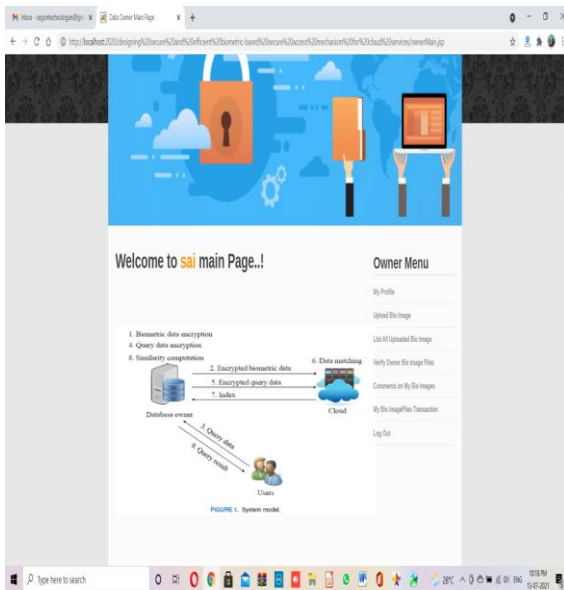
Inbox - cegontechnologies@gm ×
Data Owner Main Page ×
+

http://localhost:2020/designing%20secure%20and%20efficient%20biometric-based%20secure%20access%20mechanism%20for%20cloud%20services/ownerMain.jsp

Welcome to sai main Page..!

1. Biometric data encryption
4. Query data encryption
8. Similarity computation

2. Encrypted biometric data
5. Encrypted query data
7. Index
6. Data matching

Database owner
Cloud

3. Query data
9. Query result

Users

FIGURE 1. System model.

Owner Menu

My Profile

Upload Bio Image

List All Uploaded Bio Image

Verify Owner Bio Image Files

Comments on My Bio Images

My Bio ImageFiles Transaction

Log Out

Type here to search

28°C ENG 10:18 PM 13-07-2021